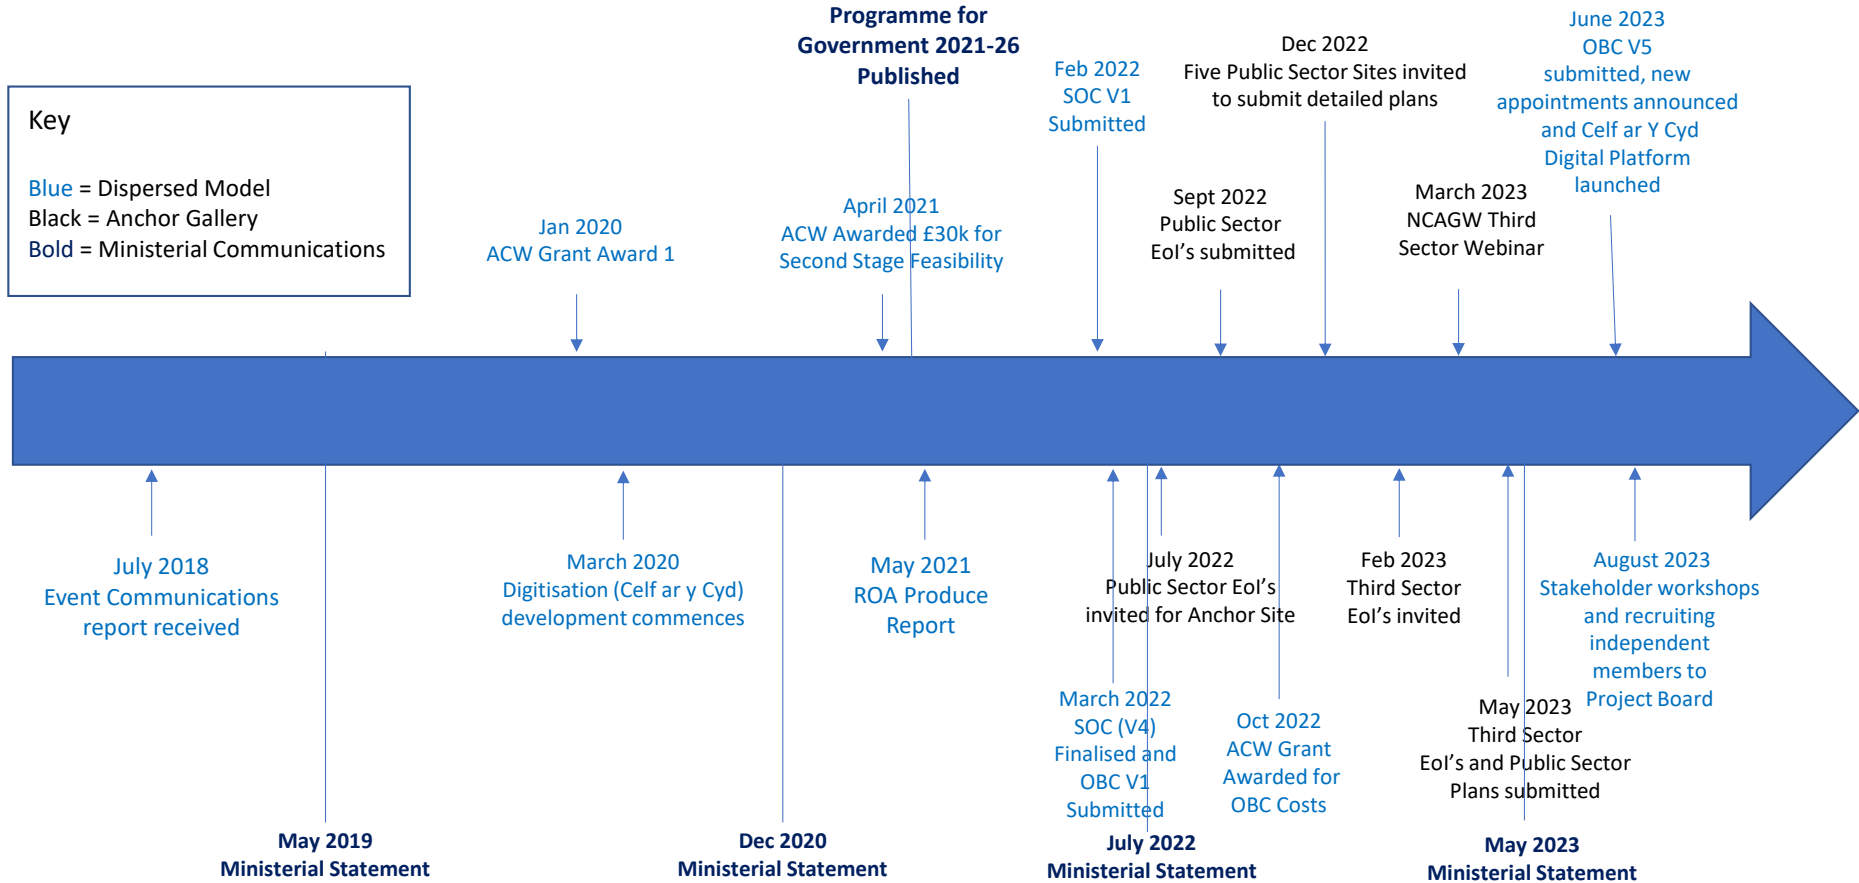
Key

Blue = Dispersed Model
Black = Anchor Gallery
Bold = Ministerial Communications

Jan 2020
ACW Grant Award 1

Programme for Government 2021-26 Published

April 2021
ACW Awarded £30k for Second Stage Feasibility

Feb 2022
SOC V1
Submitted

Sept 2022
Public Sector
EoI's submitted

Dec 2022
Five Public Sector Sites invited to submit detailed plans

March 2023
NCAGW Third
Sector Webinar

June 2023
OBC V5
submitted, new appointments announced and Celf ar Y Cyd Digital Platform launched

July 2018
Event Communications report received

May 2019
Ministerial Statement

March 2020
Digitisation (Celf ar y Cyd) development commences

Dec 2020
Ministerial Statement

May 2021
ROA Produce Report

March 2022
SOC (V4)
Finalised and
OBC V1
Submitted

July 2022
Public Sector EoI's invited for Anchor Site

July 2022
Ministerial Statement

Oct 2022
ACW Grant
Awarded for
OBC Costs

Feb 2023
Third Sector
EoI's invited

May 2023
Third Sector
EoI's and Public Sector
Plans submitted

May 2023
Ministerial Statement

August 2023
Stakeholder workshops and recruiting independent members to Project Board